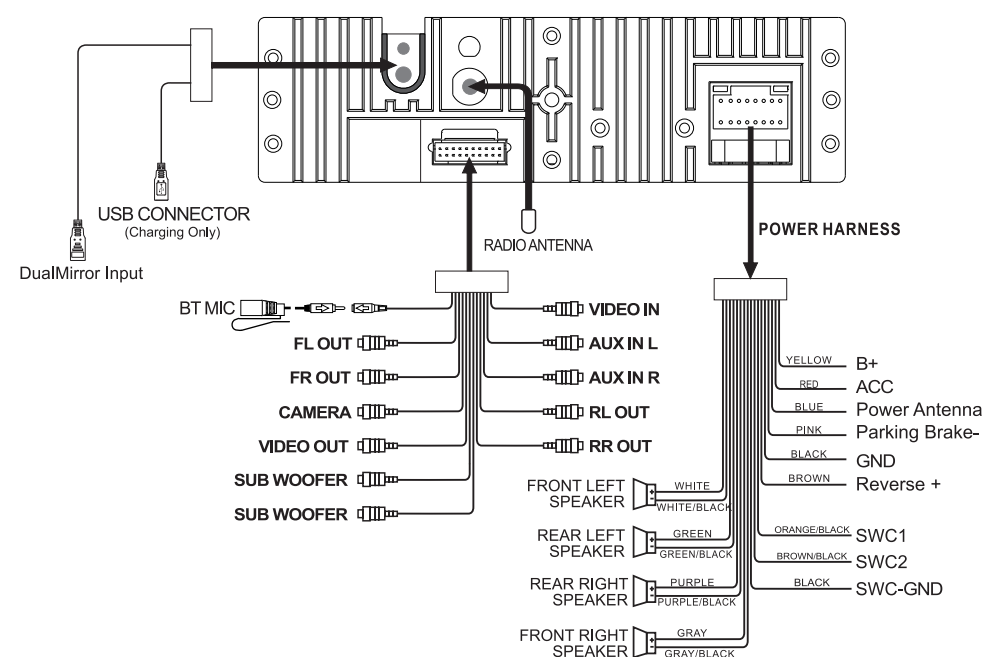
USB CONNECTOR
(Charging Only)

DualMirror Input

RADIO ANTENNA

POWER HARNESS

BT MIC

FL OUT

FR OUT

CAMERA

VIDEO OUT

SUB WOOFER

SUB WOOFER

VIDEO IN

AUX IN L

AUX IN R

RL OUT

RR OUT

YELLOW B+

RED ACC

BLUE Power Antenna

PINK Parking Brake-

BLACK GND

BROWN Reverse +

FRONT LEFT SPEAKER WHITE WHITE/BLACK

REAR LEFT SPEAKER GREEN GREEN/BLACK

REAR RIGHT SPEAKER PURPLE PURPLE/BLACK

FRONT RIGHT SPEAKER GRAY GRAY/BLACK

ORANGE/BLACK SWC1

BROWN/BLACK SWC2

BLACK SWC-GND